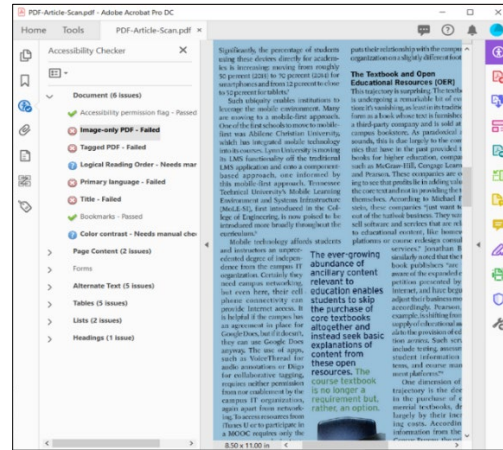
PDF-Article-Scan.pdf - Adobe Acrobat Pro DC

Home Tools PDF-Article-Scan.pdf

Accessibility Checker

Document (6 issues)
Accessibility permission flag - Passed
Image-only PDF - Failed
Tagged PDF - Failed
Logical Reading Order - Needs man
Primary language - Failed
Title - Failed
Bookmarks - Passed
Color contrast - Needs manual che
Page Content (2 issues)
Forms
Alternate Text (5 issues)
Tables (5 issues)
Lists (2 issues)
Headings (1 issue)

Significantly, the percentage of students using these devices directly for academics is increasing: moving from roughly 50 percent (2011) to 70 percent (2014) for smartphones and from 12 percent to close to 52 percent for tablets.

Such ubiquity enables institutions to leverage the mobile environment. Many are moving to a mobile-first approach. One of the first schools to move to mobile-first was Abilene Christian University, which has integrated mobile technology into its courses. Lone University is moving its LMS functionality off the traditional LMS application and onto a component-based approach, one informed by this mobile-first approach. Tennessee Technical University's Mobile Learning Environment and System Infrastructure (MoLE-SI), first introduced in the College of Engineering, is now poised to be introduced more broadly throughout the institution.

Mobile technology affords students and instructors an unprecedented degree of independence from the campus IT organization. Certainly they need campus networking, but even here, their cell phone connectivity can provide Internet access. It is helpful if the campus has an agreement in place for Google Docs, but if it doesn't, they can use Google Docs anyway. The use of apps, such as VoiceThread for audio annotations or Diigo for collaborative tagging, requires neither permission from nor enablement by the campus IT organization, again apart from networking. To access resources from iTunes U or to participate in a MOOC requires only the

The ever-growing abundance of ancillary content relevant to education enables students to skip the purchase of core textbooks altogether and instead seek basic explanations of content from these open resources. The course textbook is no longer a requirement but, rather, an option.

path their relationship with the campus IT organization in a slightly different

The Textbook and Open Educational Resources (OER)
This trajectory is surprising. The textbook is undergoing a remarkable bit of creation it's vanishing, at least in its traditional form as a book whose text is furnished by a third-party company and is sold at the campus bookstore. As paradoxical as it sounds, this is due largely to the ... a few sites in the last ... books for higher education, company ... McGraw-Hill, Cengage Learning, and Pearson. These companies are ... ing to see that profits lie in adding value to the core text and not in providing the text themselves. According to Michael F..., sites, these companies "just want to get out of the textbook business. They sell software and services that are adaptive, educational content, like homework platforms or course exchanges consul... services" Jonathan ... similarly noted that the ... book publishers "are ... aware of the expanded ... petition presented by ... internet, and have begun ... adjust their business model ... accordingly. Pearson, ... example, is shifting from ... supply of educational ... alized educational solu... tion access. Such ... include testing ... student information ... tems, and course management platforms."

One dimension of ... trajectory is the ... in the purchase of ... mential textbooks, ... largely by their ... ing costs. According ... information from ... 

8.50 x 11.00 in